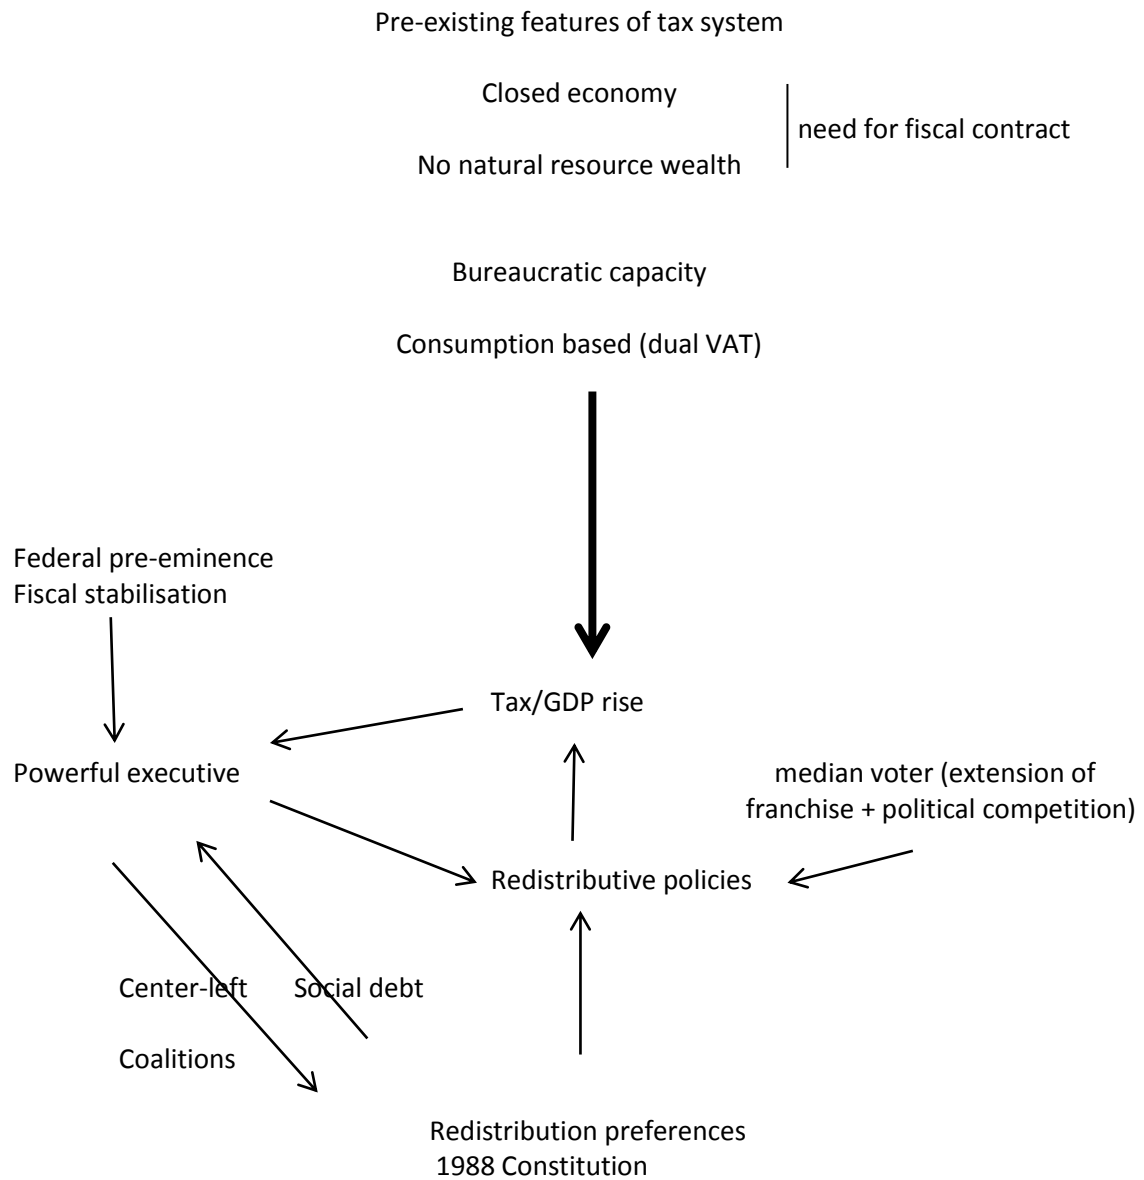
Pre-existing features of tax system

Closed economy

No natural resource wealth

need for fiscal contract

Bureaucratic capacity

Consumption based (dual VAT)

Federal pre-eminence
Fiscal stabilisation

Tax/GDP rise

Powerful executive

median voter (extension of franchise + political competition)

Redistributive policies

Center-left

Coalitions

Social debt

Redistribution preferences
1988 Constitution